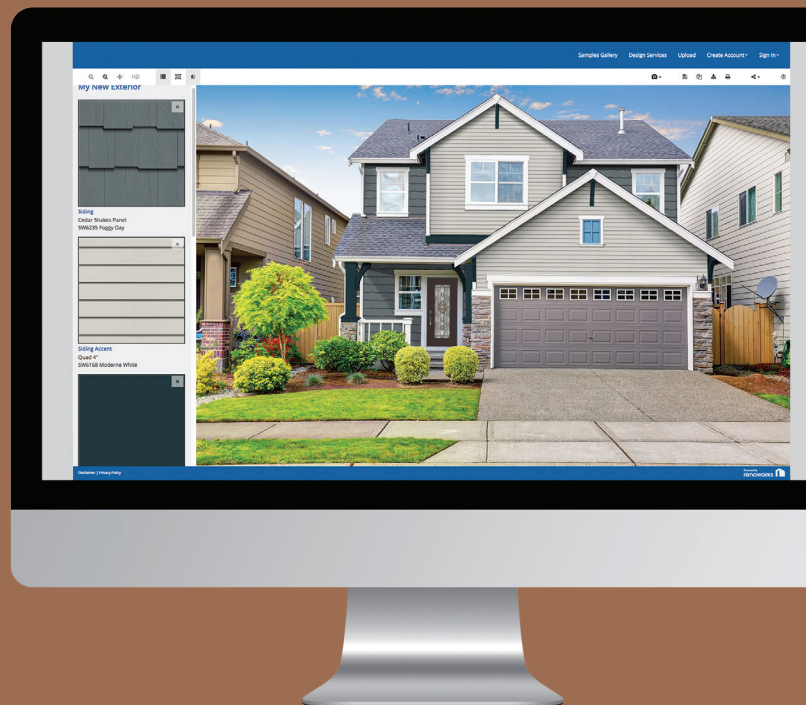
Samples Gallery Design Services Upload Create Account▾ Sign In▾

HD

My New Exterior

Siding
Cedar Shakes Panel
SW6235 Foggy Day

Siding Accent
Quad 4"
SW6168 Moderne White

Disclaimer | Privacy Policy

Powered by
renoworks